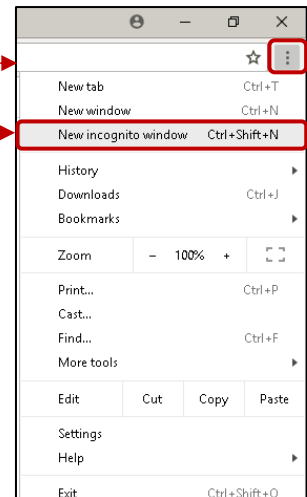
New tab Ctrl+T
New window Ctrl+N
New incognito window Ctrl+Shift+N

History
Downloads Ctrl+J
Bookmarks

Zoom – 100% +

Print... Ctrl+P
Cast...
Find... Ctrl+F
More tools

Edit Cut Copy Paste

Settings
Help

Exit Ctrl+Shift+Q